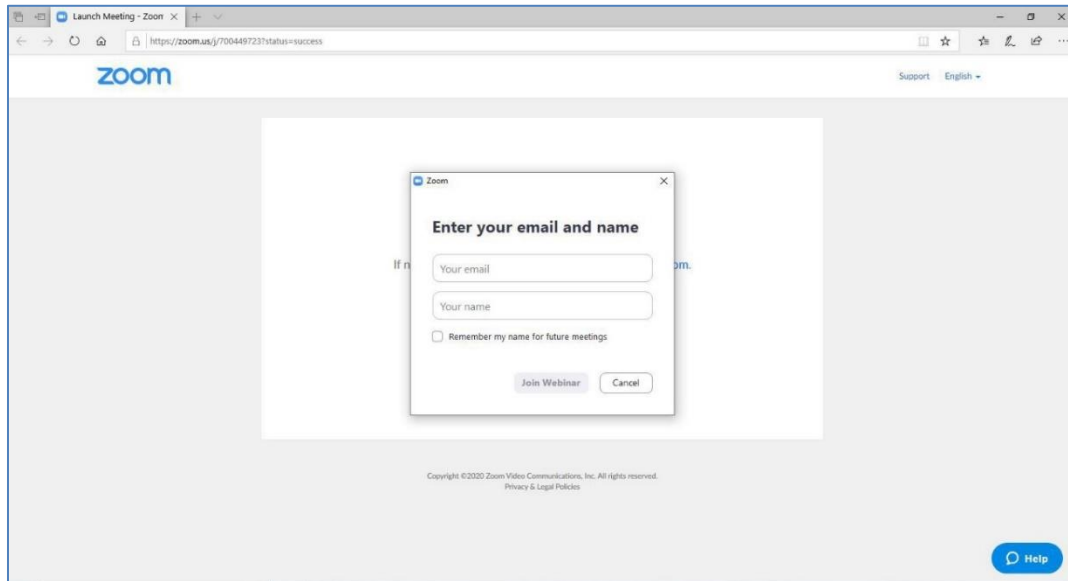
Launch Meeting - Zoom

https://zoom.us/j/700449723?status=success

zoom

Support English

Zoom

Enter your email and name

If n

om.

Your email

Your name

Remember my name for future meetings

Join Webinar

Cancel

Copyright ©2020 Zoom Video Communications, Inc. All rights reserved.
Privacy & Legal Policies

Help